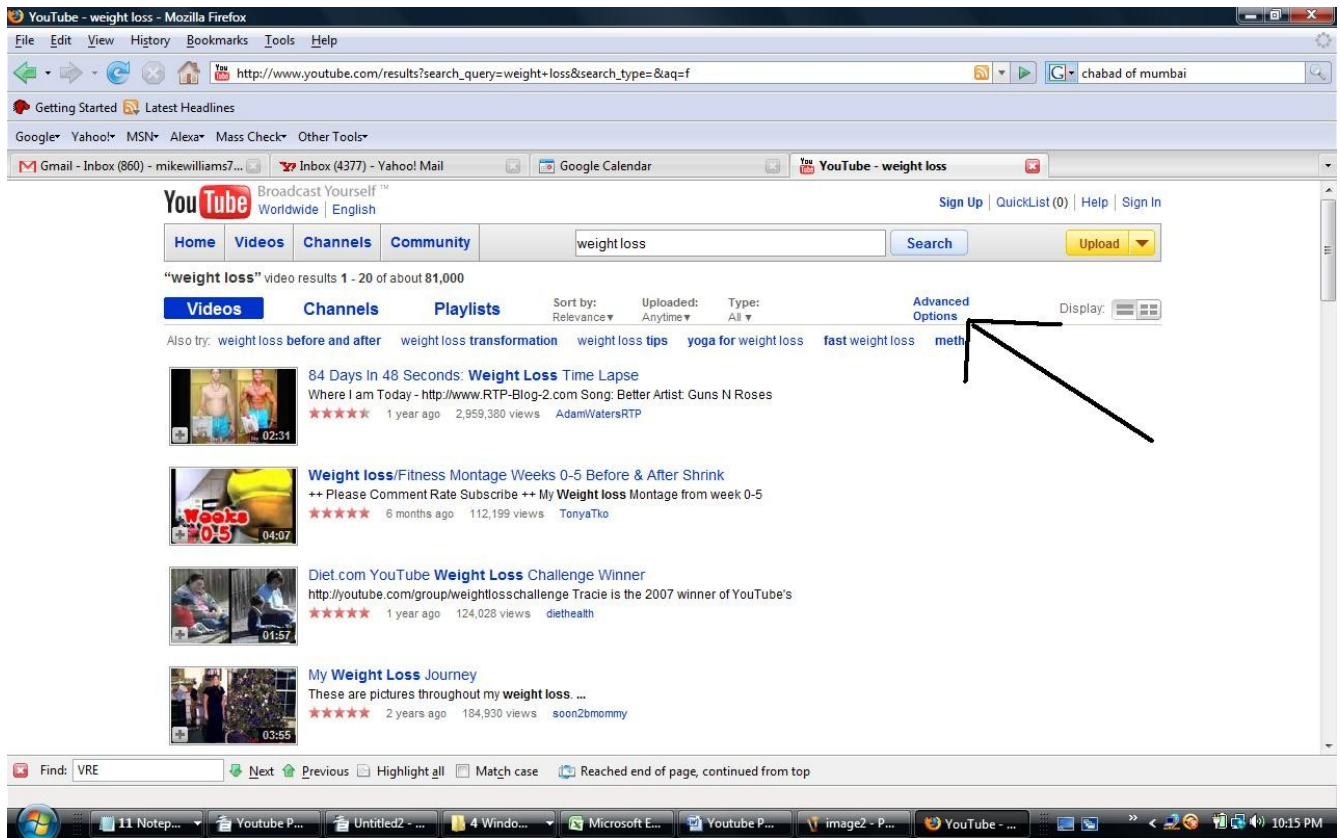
YouTube - weight loss - Mozilla Firefox

File Edit View History Bookmarks Tools Help

http://www.youtube.com/results?search_query=weight+loss&search_type=&aq=f

chabad of mumbai

Getting Started Latest Headlines

Google Yahoo! MSN Alexa Mass Check Other Tools

Gmail - Inbox (860) - mikewilliams7... Inbox (4377) - Yahoo! Mail Google Calendar YouTube - weight loss

YouTube Broadcast Yourself™ Worldwide | English

Sign Up | QuickList (0) | Help | Sign In

Home Videos Channels Community

weight loss

Search

Upload

"weight loss" video results 1 - 20 of about 81,000

Videos Channels Playlists Sort by: Relevance Uploaded: Anytime Type: All Advanced Options Display:

Also try: weight loss before and after weight loss transformation weight loss tips yoga for weight loss fast weight loss meth

84 Days In 48 Seconds: Weight Loss Time Lapse
Where I am Today - http://www.RTP-Blog-2.com Song: Better Artist: Guns N Roses
1 year ago 2,959,380 views AdamWatersRTP
02:31

Weight loss/Fitness Montage Weeks 0-5 Before & After Shrink
++ Please Comment Rate Subscribe ++ My Weight loss Montage from week 0-5
6 months ago 112,199 views TonyaTko
Weeks 0-5 04:07

Diet.com YouTube Weight Loss Challenge Winner
http://youtube.com/group/weightlosschallenge Tracie is the 2007 winner of YouTube's
1 year ago 124,028 views diethealth
01:57

My Weight Loss Journey
These are pictures throughout my weight loss. ...
2 years ago 184,930 views soon2bmommy
03:55

Find: VRE Next Previous Highlight all Match case Reached end of page, continued from top

11 Notep... Youtube P... Untitled2 - ... 4 Windo... Microsoft E... Youtube P... image2 - P... YouTube - ... 10:15 PM